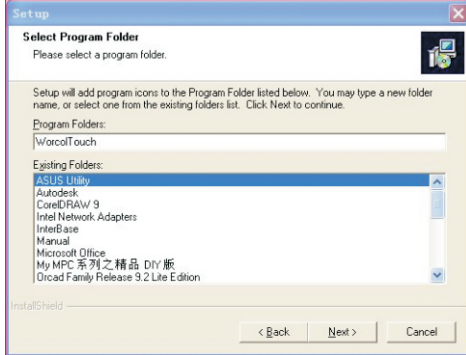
Setup

Select Program Folder

Please select a program folder.

Setup will add program icons to the Program Folder listed below. You may type a new folder name, or select one from the existing folders list. Click Next to continue.

Program Folders:

WorcolTouch

Existing Folders:

ASUS Utility
Autodesk
CorelDRAW 9
Intel Network Adapters
InterBase
Manual
Microsoft Office
My MPC 系列之精品 DIY 版
Orcad Family Release 9.2 Lite Edition

InstallShield

< Back

Next >

Cancel